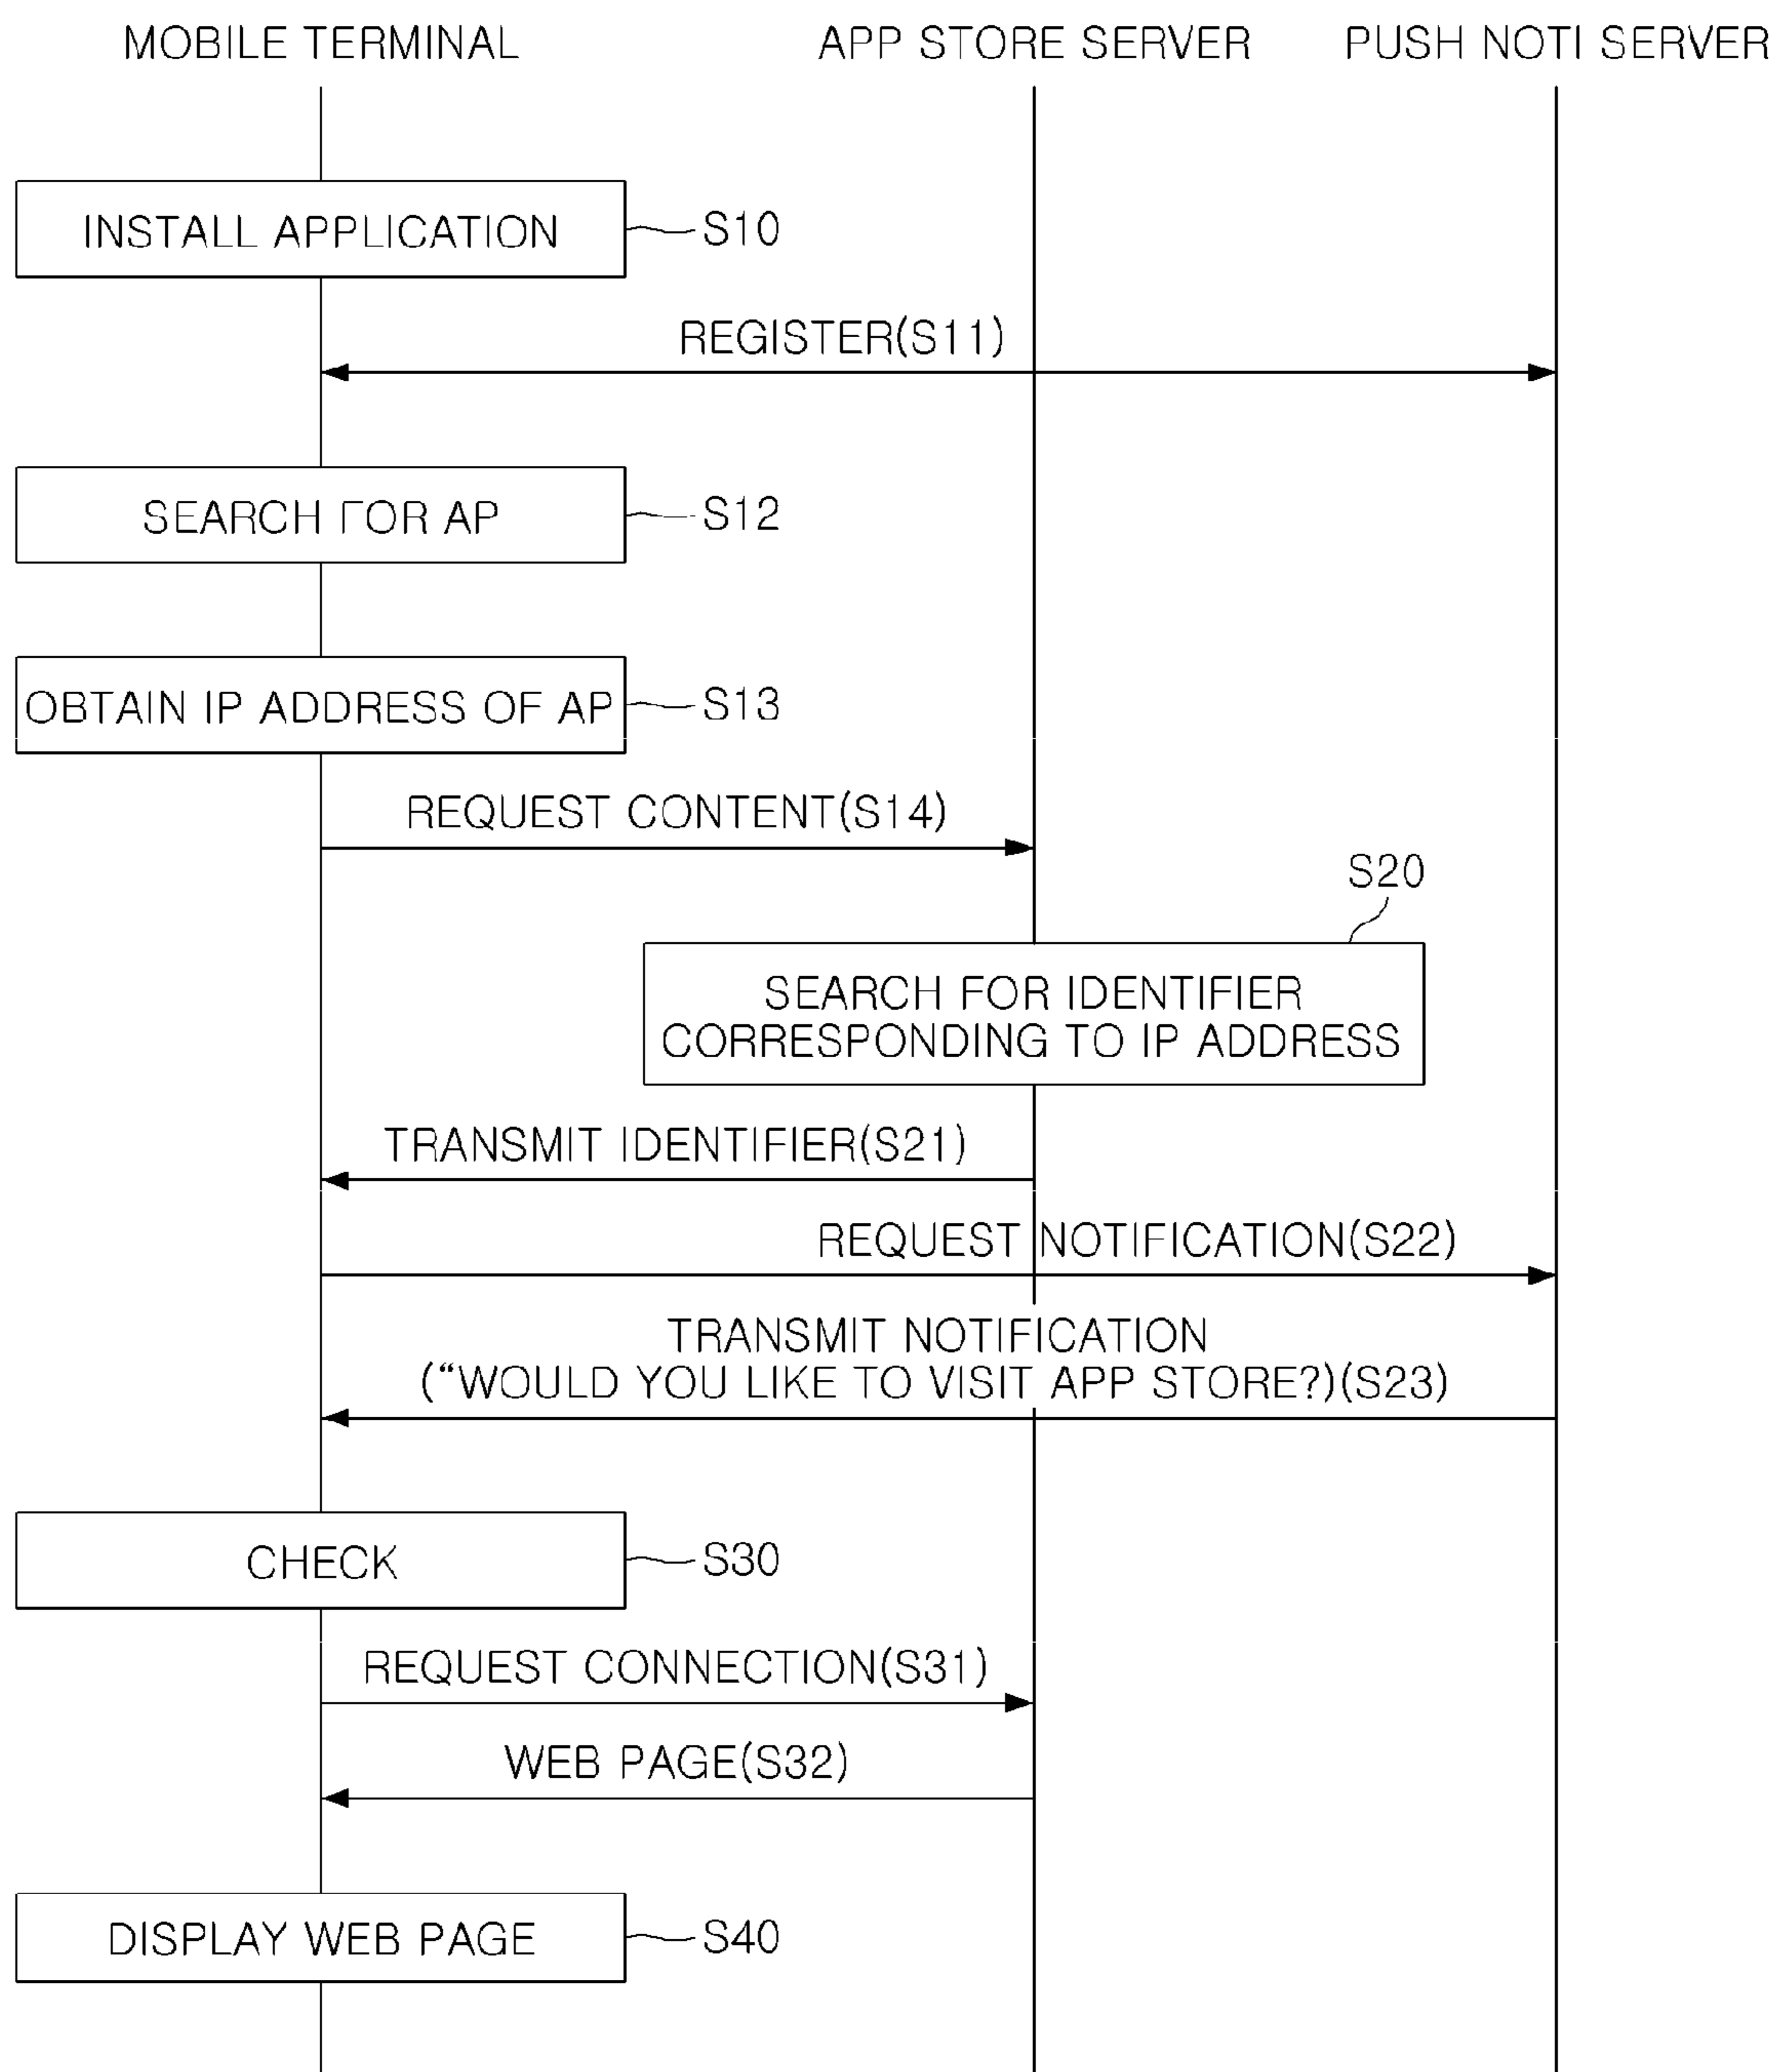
MOBILE TERMINAL

APP STORE SERVER

PUSH NOTI SERVER

INSTALL APPLICATION

S10

REGISTER(S11)

SEARCH FOR AP

S12

OBTAIN IP ADDRESS OF AP

S13

REQUEST CONTENT(S14)

S20

SEARCH FOR IDENTIFIER CORRESPONDING TO IP ADDRESS

TRANSMIT IDENTIFIER(S21)

REQUEST NOTIFICATION(S22)

TRANSMIT NOTIFICATION ("WOULD YOU LIKE TO VISIT APP STORE?)(S23)

CHECK

S30

REQUEST CONNECTION(S31)

WEB PAGE(S32)

DISPLAY WEB PAGE

S40